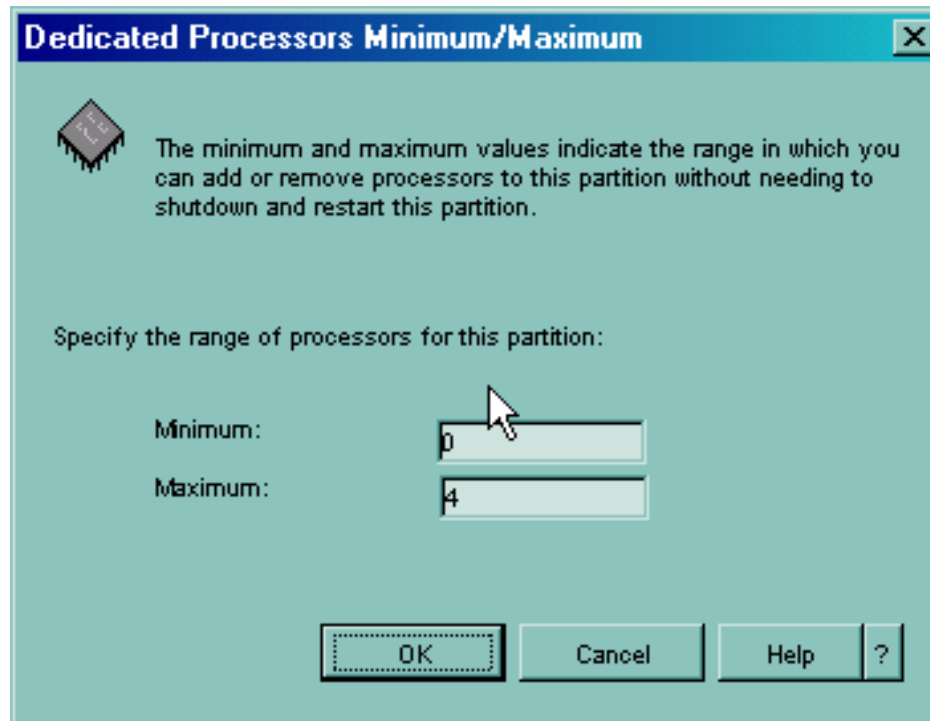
Dedicated Processors Minimum/Maximum

X

The minimum and maximum values indicate the range in which you can add or remove processors to this partition without needing to shutdown and restart this partition.

Specify the range of processors for this partition:

Minimum: 0

Maximum: 4

OK

Cancel

Help

?